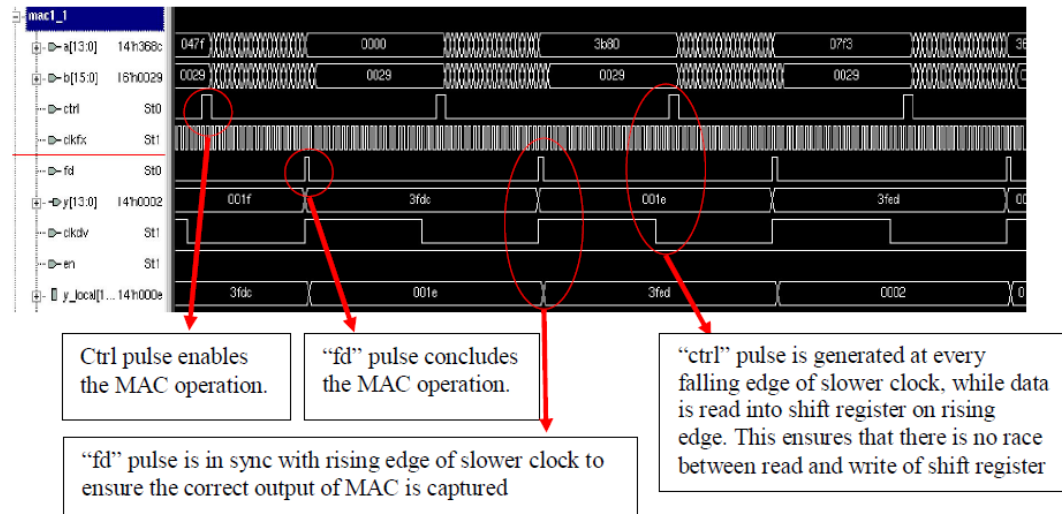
mac1_1

a[13:0] 14'h368c
b[15:0] 16'h0029
ctrl St0
clkfx St1
fd St0
y[13:0] 14'h0002
clkdv St1
en St1
y_local[1... 14'h000e

047f 0000 3b80 07f3 36
0029 0029 0029 0029
001f 3fdc 001e 3fed 00
3fdc 001e 3fed 0002 0

Ctrl pulse enables the MAC operation.

“fd” pulse concludes the MAC operation.

“ctrl” pulse is generated at every falling edge of slower clock, while data is read into shift register on rising edge. This ensures that there is no race between read and write of shift register

“fd” pulse is in sync with rising edge of slower clock to ensure the correct output of MAC is captured